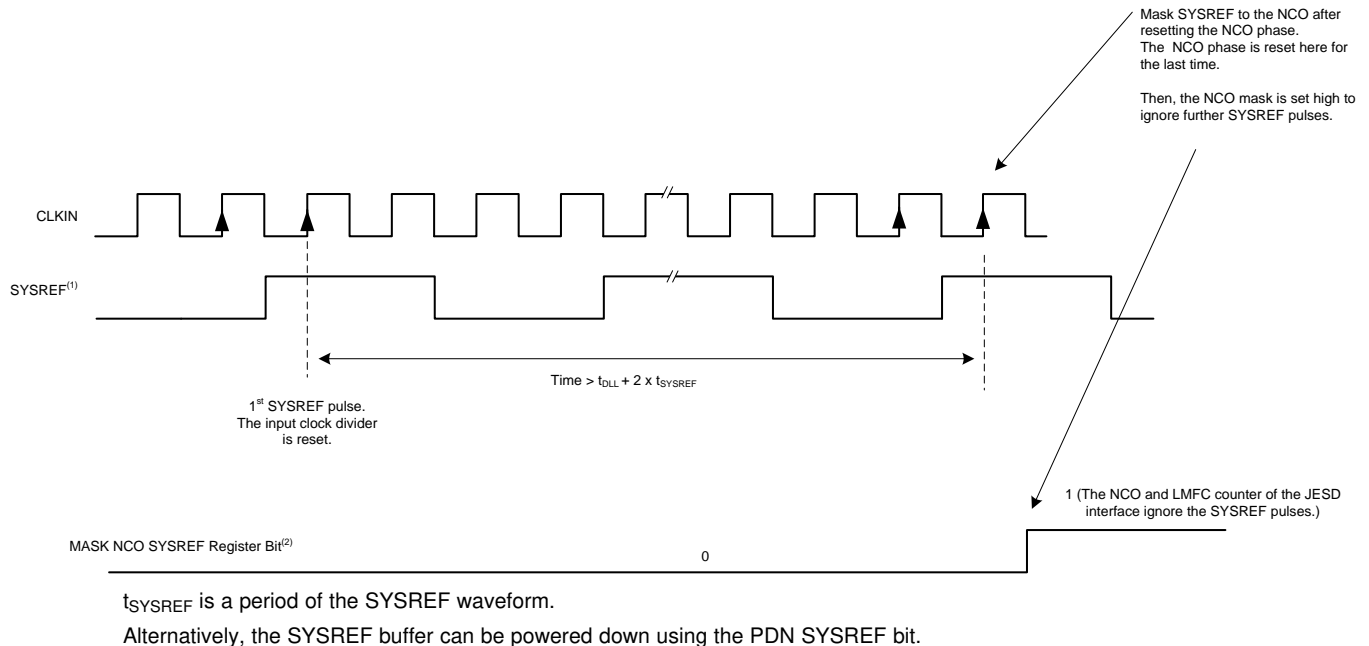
Mask SYSREF to the NCO after resetting the NCO phase.
The NCO phase is reset here for the last time.

Then, the NCO mask is set high to ignore further SYSREF pulses.

CLKIN

SYSREF$^{(1)}$

Time > $t_{DLL}$ + 2 x $t_{SYSREF}$

1$^{st}$ SYSREF pulse.
The input clock divider is reset.

1 (The NCO and LMFC counter of the JESD interface ignore the SYSREF pulses.)

MASK NCO SYSREF Register Bit$^{(2)}$

0

$t_{SYSREF}$ is a period of the SYSREF waveform.

Alternatively, the SYSREF buffer can be powered down using the PDN SYSREF bit.